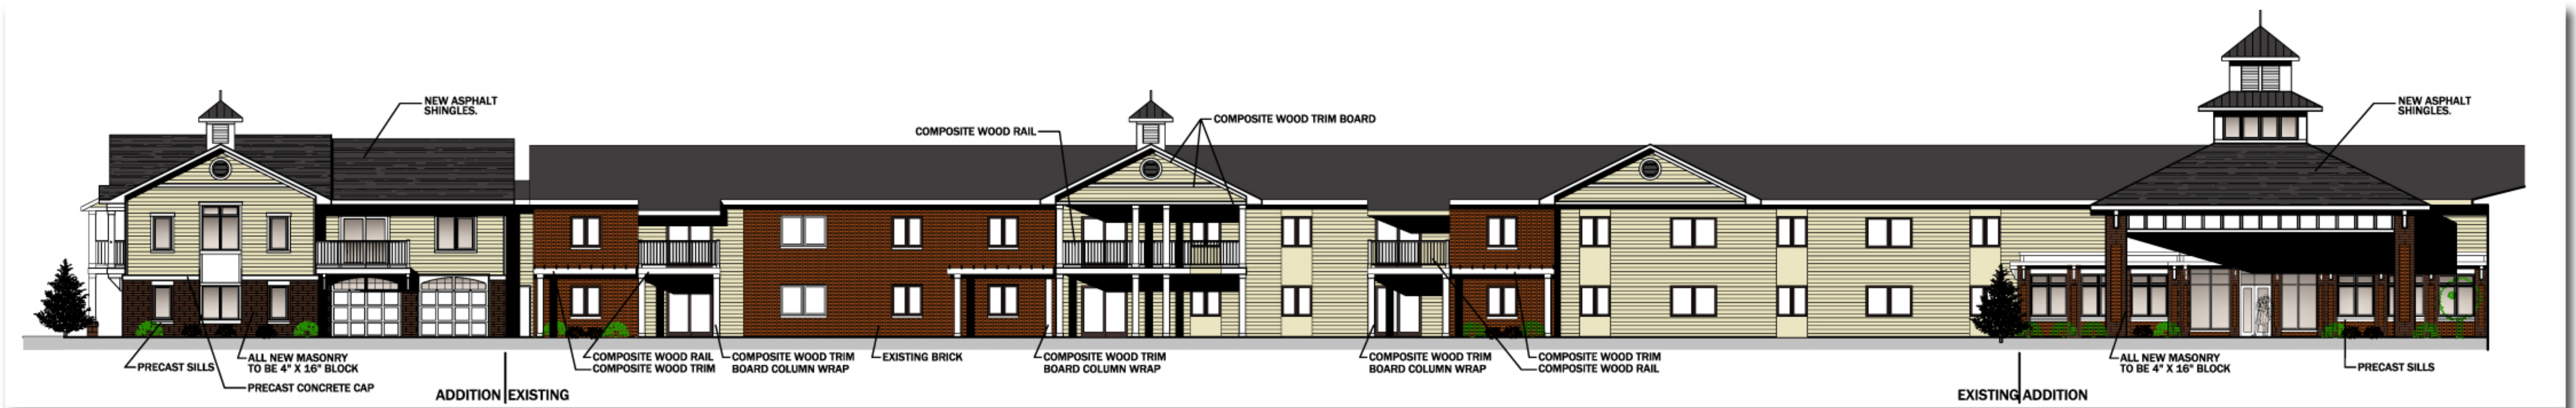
NEW ASPHALT SHINGLES.

COMPOSITE WOOD TRIM BOARD

COMPOSITE WOOD RAIL

NEW ASPHALT SHINGLES.

PRECAST SILLS

ALL NEW MASONRY TO BE 4" X 16" BLOCK

PRECAST CONCRETE CAP

ADDITION EXISTING

COMPOSITE WOOD RAIL
COMPOSITE WOOD TRIM

COMPOSITE WOOD TRIM BOARD COLUMN WRAP

EXISTING BRICK

COMPOSITE WOOD TRIM BOARD COLUMN WRAP

COMPOSITE WOOD TRIM BOARD COLUMN WRAP

COMPOSITE WOOD TRIM
COMPOSITE WOOD RAIL

EXISTING ADDITION

ALL NEW MASONRY TO BE 4" X 16" BLOCK

PRECAST SILLS